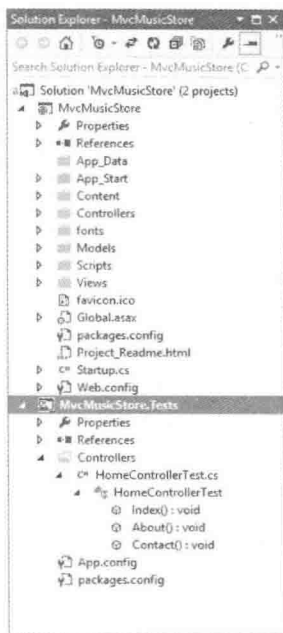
Solution Explorer - MvcMusicStore

Search Solution Explorer - MvcMusicStore (C

Solution 'MvcMusicStore' (2 projects)
MvcMusicStore
Properties
References
App_Data
App_Start
Content
Controllers
fonts
Models
Scripts
Views
favicon.ico
Global.asax
packages.config
Project_Readme.html
Startup.cs
Web.config
MvcMusicStore.Tests
Properties
References
Controllers
HomeControllerTest.cs
HomeControllerTest
Index() : void
About() : void
Contact() : void
App.config
packages.config